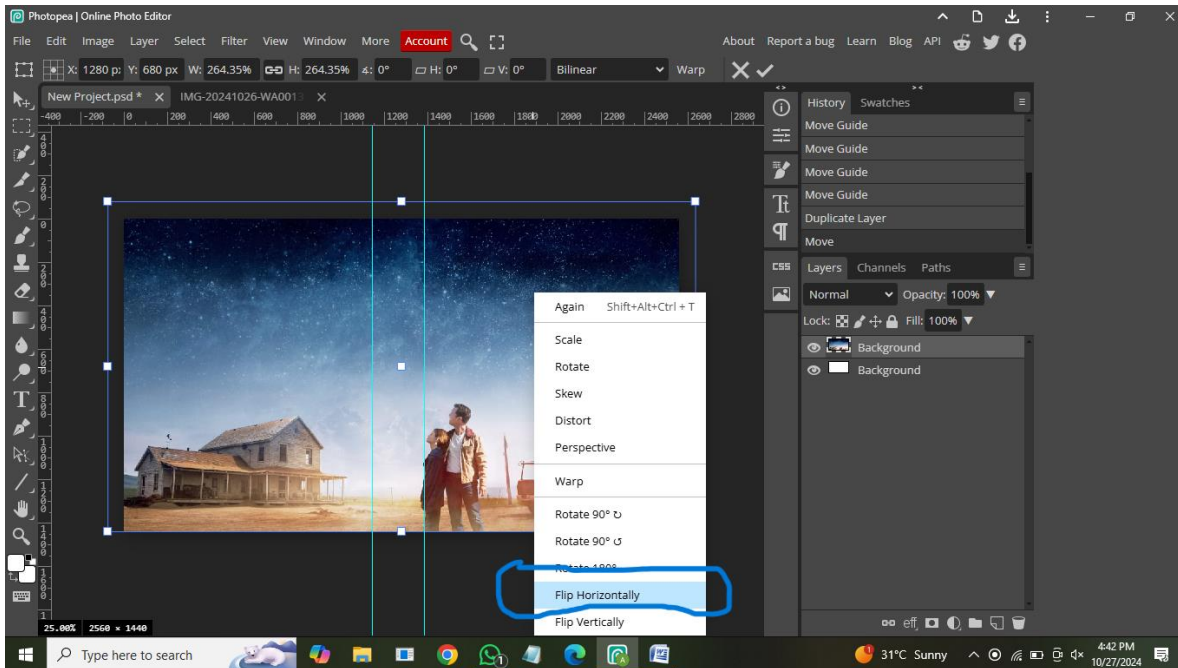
Photopea | Online Photo Editor

File Edit Image Layer Select Filter View Window More Account

About Report a bug Learn Blog API

X: 1280 p: Y: 680 px W: 264.35% H: 264.35% ∠: 0° H: 0° V: 0° Bilinear Warp

New Project.psd * × IMG-20241026-WA0013 ×

-400 -200 0 200 400 600 800 1000 1200 1400 1600 1800 2000 2200 2400 2600 2800

History Swatches

Move Guide
Move Guide
Move Guide
Move Guide
Duplicate Layer
Move

Layers Channels Paths

Normal Opacity: 100%

Lock: Fill: 100%

Background
Background

Again Shift+Alt+Ctrl + T
Scale
Rotate
Skew
Distort
Perspective
Warp
Rotate 90° ↻
Rotate 90° ↺
Rotate 180°
Flip Horizontally
Flip Vertically

25.00% 2560 × 1440

Type here to search

31°C Sunny

4:42 PM
10/27/2024